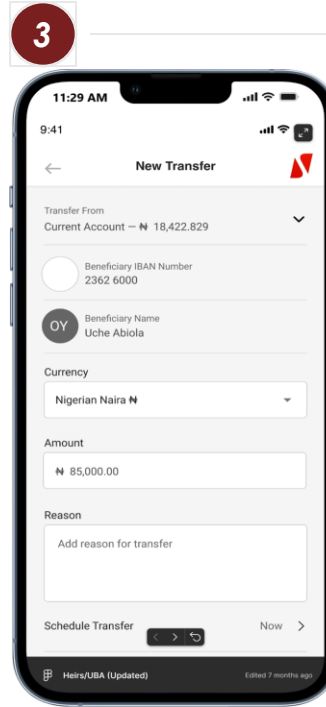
3

11:29 AM

9:41

New Transfer

Transfer From
Current Account — ₦ 18,422.829

Beneficiary IBAN Number
2362 6000

OY
Beneficiary Name
Uche Abiola

Currency

Nigerian Naira ₦

Amount

₦ 85,000.00

Reason

Add reason for transfer

Schedule Transfer
Now

Heirs/UBA (Updated)
Edited 7 months ago